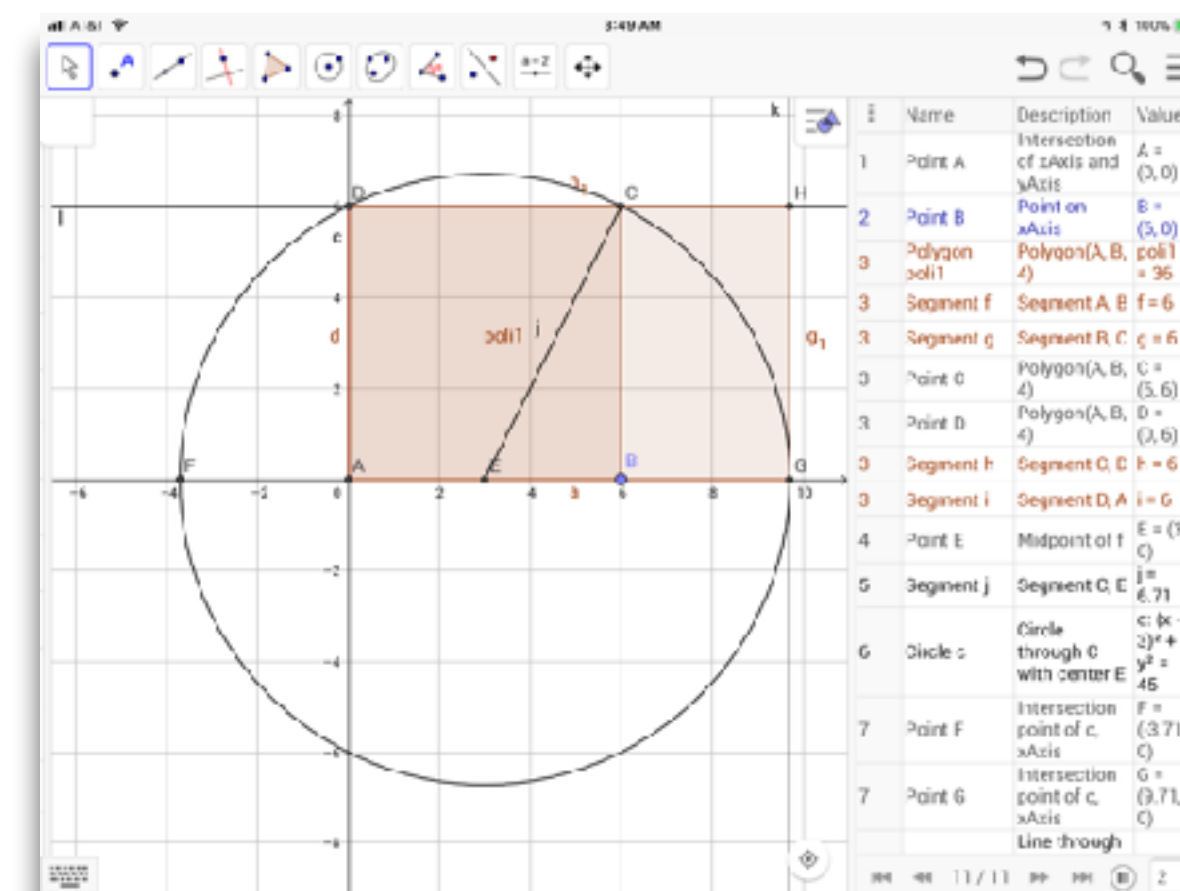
all A&T  3:49 AM  100%

a=2

k

8

D  C  H

l  6  c

4

d  poli1  j  g₁

2

F  A  E  B  G

-6  -4  -2  0  2  4  a  6  8  10

-2

-4

-6

-8

| | Name | Description | Value |
|---|---|---|---|
| 1 | Point A | Intersection of xAxis and yAxis | A = (0, 0) |
| 2 | Point B | Point on xAxis | B = (6, 0) |
| 3 | Polygon poli1 | Polygon(A, B, 4) | poli1 = 36 |
| 3 | Segment f | Segment A, B | f = 6 |
| 3 | Segment g | Segment B, C | g = 6 |
| 3 | Point C | Polygon(A, B, 4) | C = (6, 6) |
| 3 | Point D | Polygon(A, B, 4) | D = (0, 6) |
| 3 | Segment h | Segment C, D | h = 6 |
| 3 | Segment i | Segment D, A | i = 6 |
| 4 | Point E | Midpoint of f | E = (3, 0) |
| 5 | Segment j | Segment C, E | j = 6.71 |
| 6 | Circle c | Circle through C with center E | c: (x - 3)² + y² = 45 |
| 7 | Point F | Intersection point of c, xAxis | F = (-3.71, 0) |
| 7 | Point G | Intersection point of c, xAxis | G = (9.71, 0) |
| | | Line through | |

11 / 11